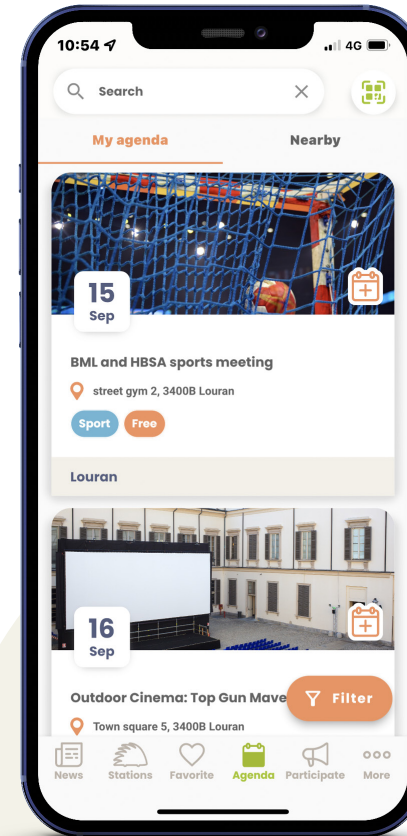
10:54
4G

Search

My agenda
Nearby

15
Sep

BML and HBSA sports meeting

street gym 2, 3400B Louran

Sport
Free

Louran

16
Sep

Outdoor Cinema: Top Gun Mave

Filter

Town square 5, 3400B Louran

News
Stations
Favorite
Agenda
Participate
More